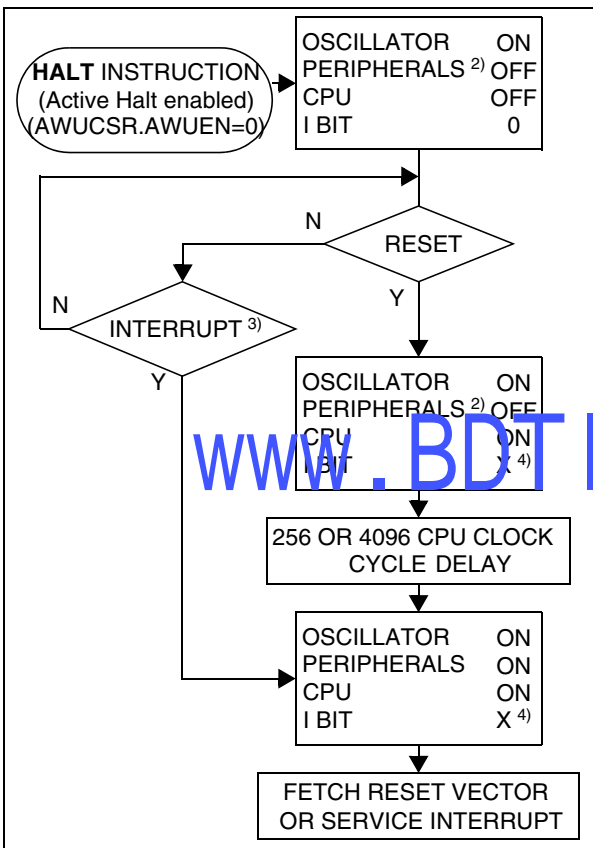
HALT INSTRUCTION
(Active Halt enabled)
(AWUCSR.AWUEN=0)

OSCILLATOR ON
PERIPHERALS $^{2)}$ OFF
CPU OFF
I BIT 0

N

RESET

Y

N

INTERRUPT $^{3)}$

Y

OSCILLATOR ON
PERIPHERALS $^{2)}$ OFF
CPU ON
I BIT X $^{4)}$

WWW.BDTI

256 OR 4096 CPU CLOCK CYCLE DELAY

OSCILLATOR ON
PERIPHERALS ON
CPU ON
I BIT X $^{4)}$

FETCH RESET VECTOR OR SERVICE INTERRUPT